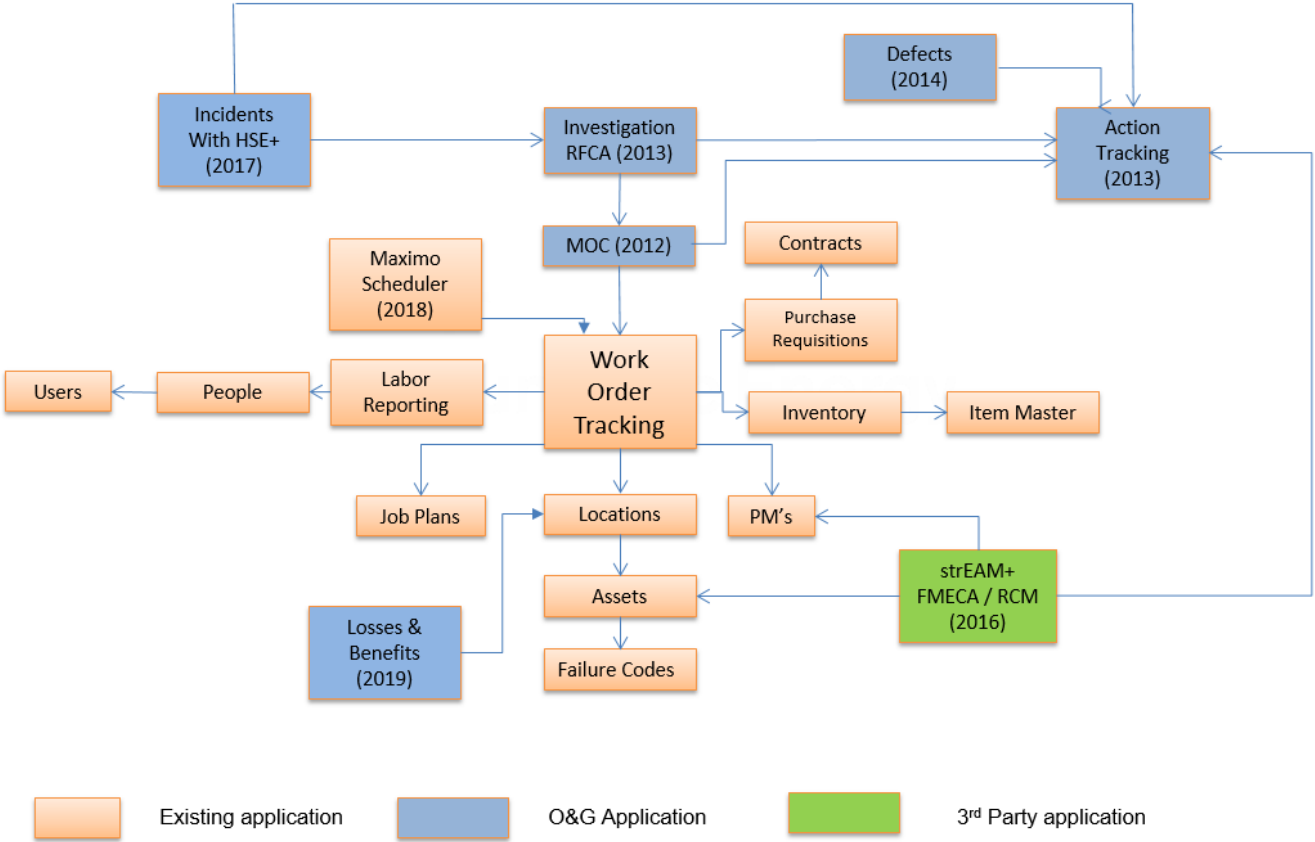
Defects (2014)

Incidents With HSE+ (2017)

Investigation RFCA (2013)

Action Tracking (2013)

MOC (2012)

Contracts

Maximo Scheduler (2018)

Purchase Requisitions

Users

People

Labor Reporting

Work Order Tracking

Inventory

Item Master

Job Plans

Locations

PM’s

Assets

strEAM+ FMECA / RCM (2016)

Losses & Benefits (2019)

Failure Codes

Existing application

O&G Application

3rd Party application